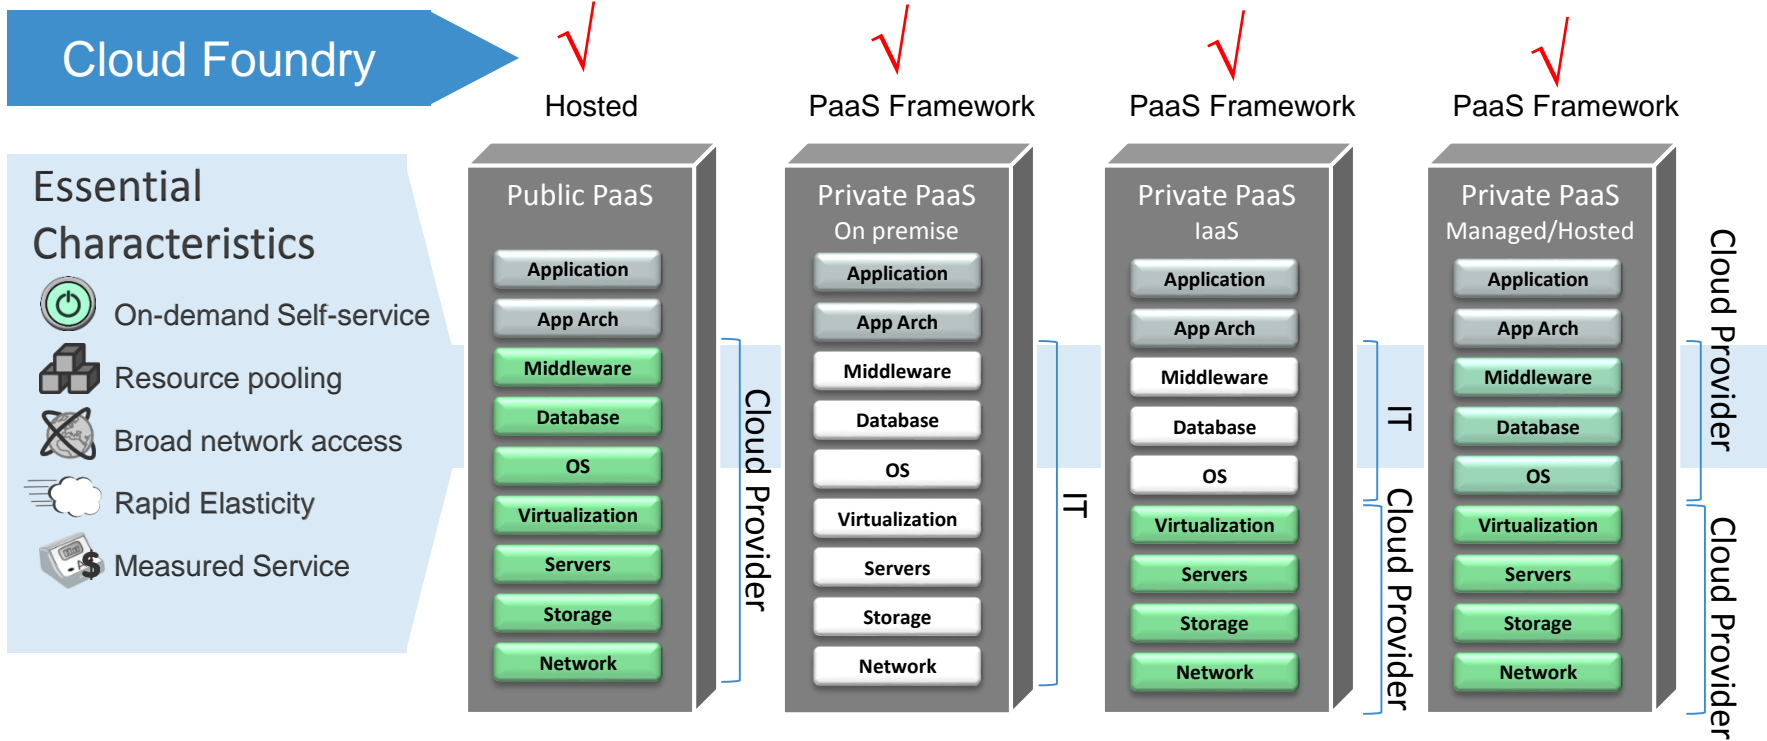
Cloud Foundry

Essential Characteristics

On-demand Self-service

Resource pooling

Broad network access

Rapid Elasticity

Measured Service

√
Hosted

Public PaaS

Application
App Arch
Middleware
Database
OS
Virtualization
Servers
Storage
Network

Cloud Provider

√
PaaS Framework

Private PaaS
On premise

Application
App Arch
Middleware
Database
OS
Virtualization
Servers
Storage
Network

IT

√
PaaS Framework

Private PaaS
IaaS

Application
App Arch
Middleware
Database
OS
Virtualization
Servers
Storage
Network

IT

Cloud Provider

√
PaaS Framework

Private PaaS
Managed/Hosted

Application
App Arch
Middleware
Database
OS
Virtualization
Servers
Storage
Network

Cloud Provider

Cloud Provider